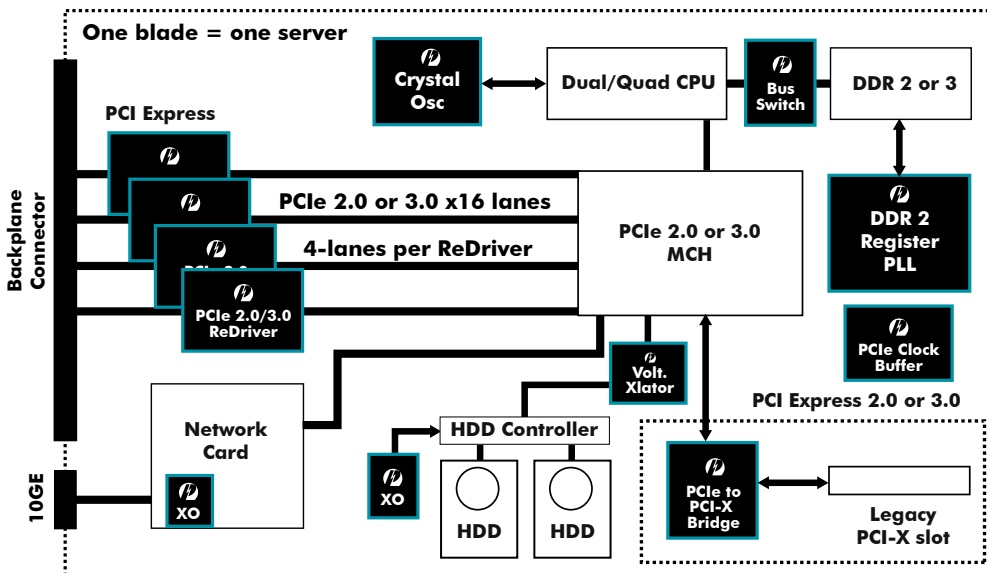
One blade = one server

Crystal Osc

Dual/Quad CPU

Bus Switch

DDR 2 or 3

PCI Express

PCIe 2.0 or 3.0 x16 lanes

4-lanes per ReDriver

PCIe 2.0 or 3.0 MCH

DDR 2 Register PLL

PCIe 2.0/3.0 ReDriver

PCIe Clock Buffer

Backplane Connector

Volt. Xlator

PCI Express 2.0 or 3.0

Network Card

XO

HDD Controller

XO

HDD

HDD

PCIe to PCI-X Bridge

Legacy PCI-X slot

10GE